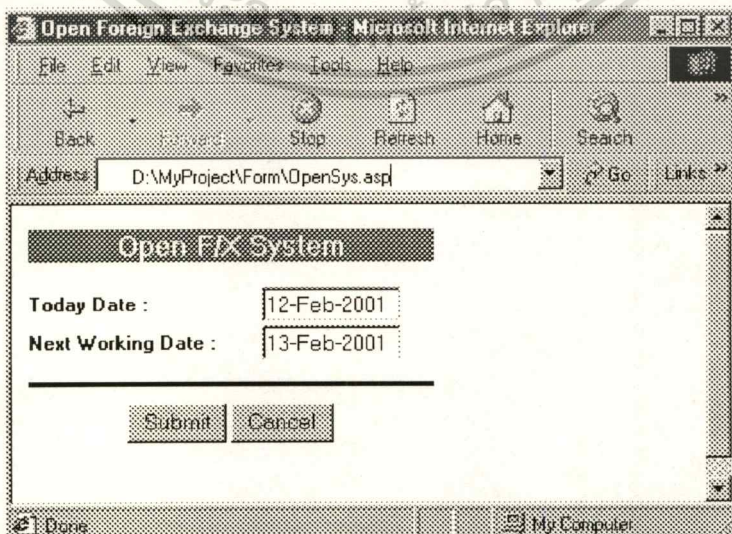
Open Foreign Exchange System - Microsoft Internet Explorer

File Edit View Favorites Tools Help

Back Forward Stop Refresh Home Search

Address D:\MyProject\Form\OpenSys.asp Go Links

Open F/X System

Today Date : 12-Feb-2001

Next Working Date : 13-Feb-2001

Submit Cancel

Done My Computer